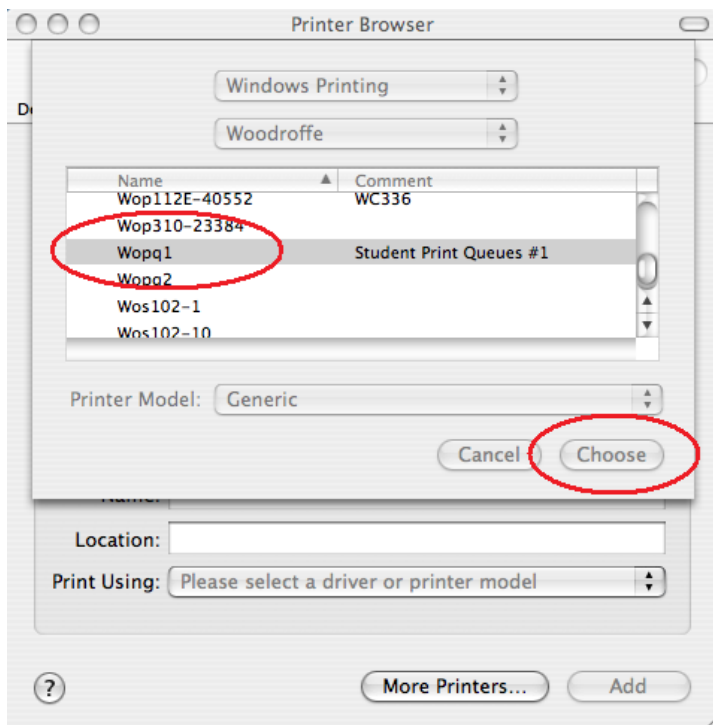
Printer Browser

De

Windows Printing

Woodroffe

| Name | Comment |
|---|---|
| Wop112E-40552 | WC336 |
| Wop310-23384 | |
| Wopq1 | Student Print Queues #1 |
| Wopq2 | |
| Wos102-1 | |
| Wos102-10 | |

Printer Model: Generic

Cancel Choose

Name:

Location:

Print Using: Please select a driver or printer model

?

More Printers...

Add